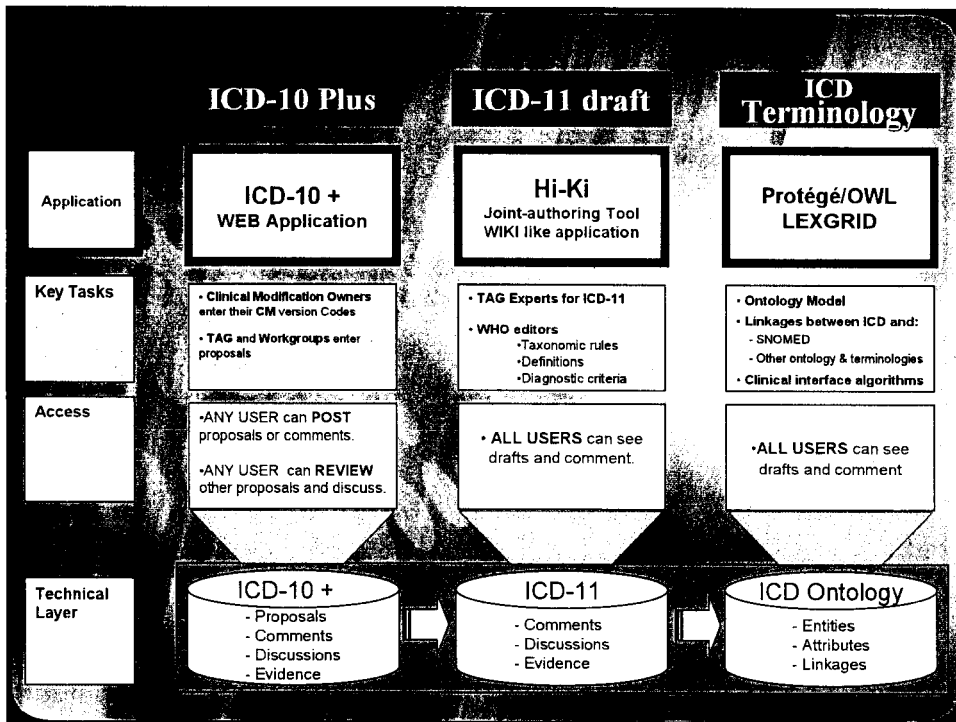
ICD-10 Plus

ICD-11 draft

ICD Terminology

Application

ICD-10 + WEB Application

Hi-Ki
Joint-authoring Tool
WIKI like application

Protégé/OWL
LEXGRID

Key Tasks

• Clinical Modification Owners enter their CM version Codes

• TAG and Workgroups enter proposals

• TAG Experts for ICD-11

• WHO editors
•Taxonomic rules
•Definitions
•Diagnostic criteria

• Ontology Model
• Linkages between ICD and:
- SNOMED
- Other ontology & terminologies
• Clinical interface algorithms

Access

•ANY USER can POST proposals or comments.

•ANY USER can REVIEW other proposals and discuss.

• ALL USERS can see drafts and comment.

•ALL USERS can see drafts and comment

Technical Layer

ICD-10 +
- Proposals
- Comments
- Discussions
- Evidence

ICD-11
- Comments
- Discussions
- Evidence

ICD Ontology
- Entities
- Attributes
- Linkages